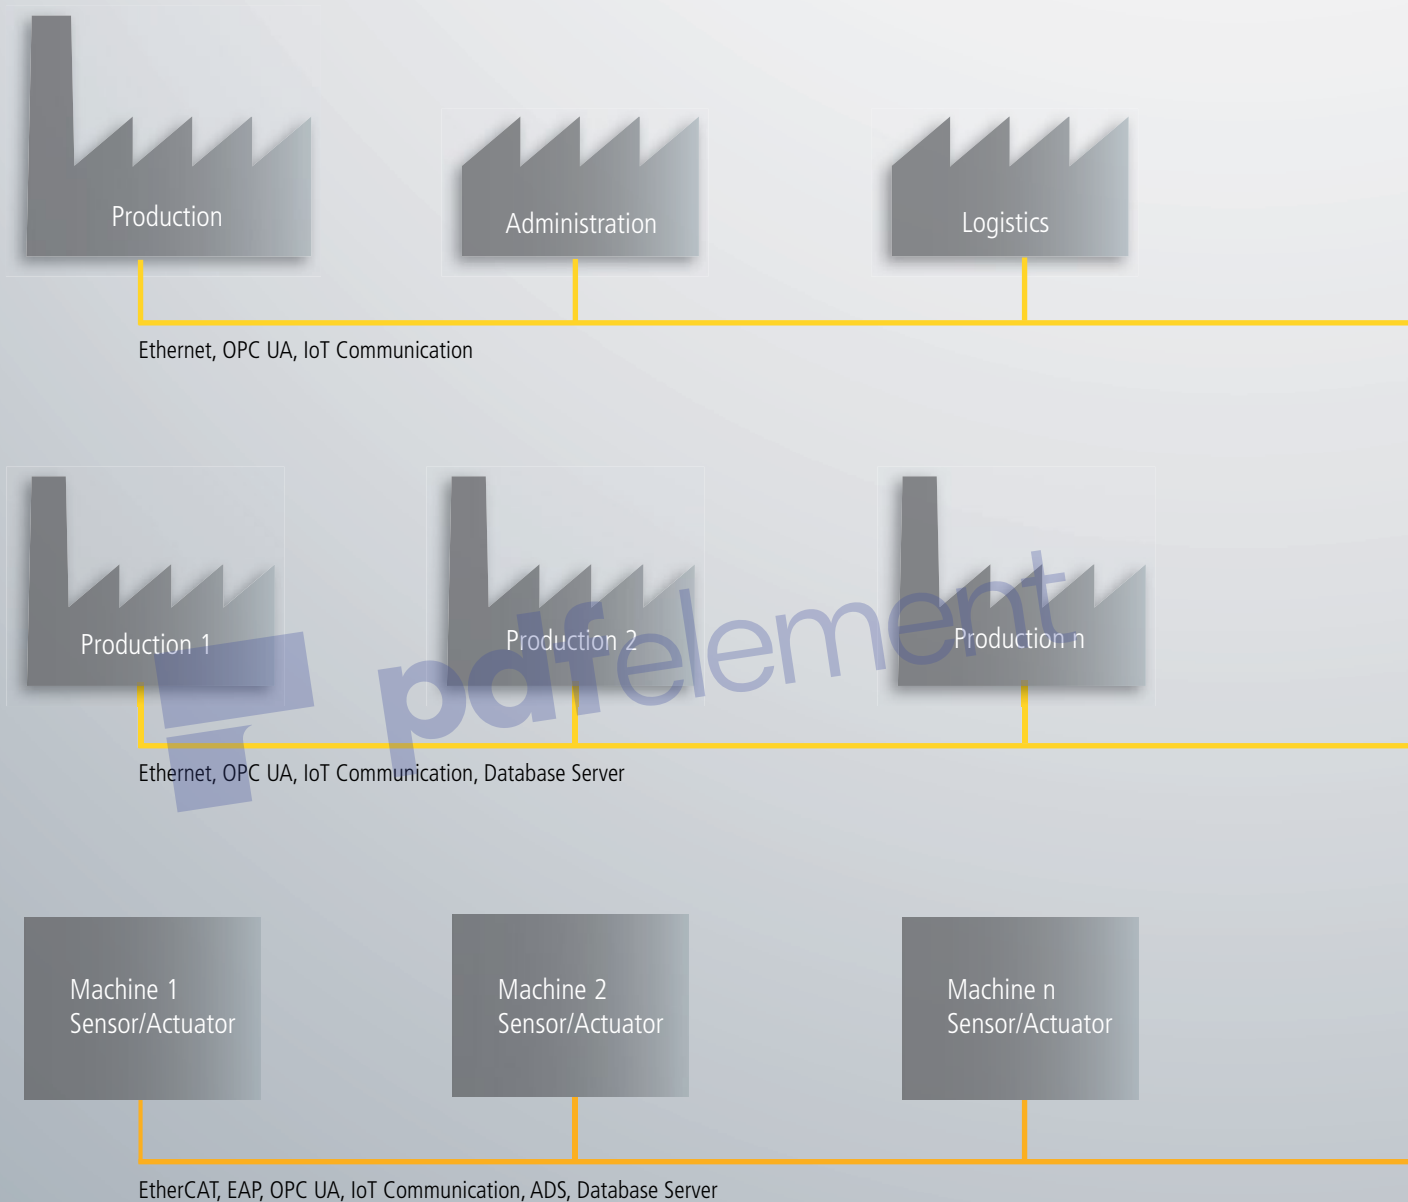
Production

Administration

Logistics

Ethernet, OPC UA, IoT Communication

Production 1

Production 2

Production n

pdfelement

Ethernet, OPC UA, IoT Communication, Database Server

Machine 1
Sensor/Actuator

Machine 2
Sensor/Actuator

Machine n
Sensor/Actuator

EtherCAT, EAP, OPC UA, IoT Communication, ADS, Database Server